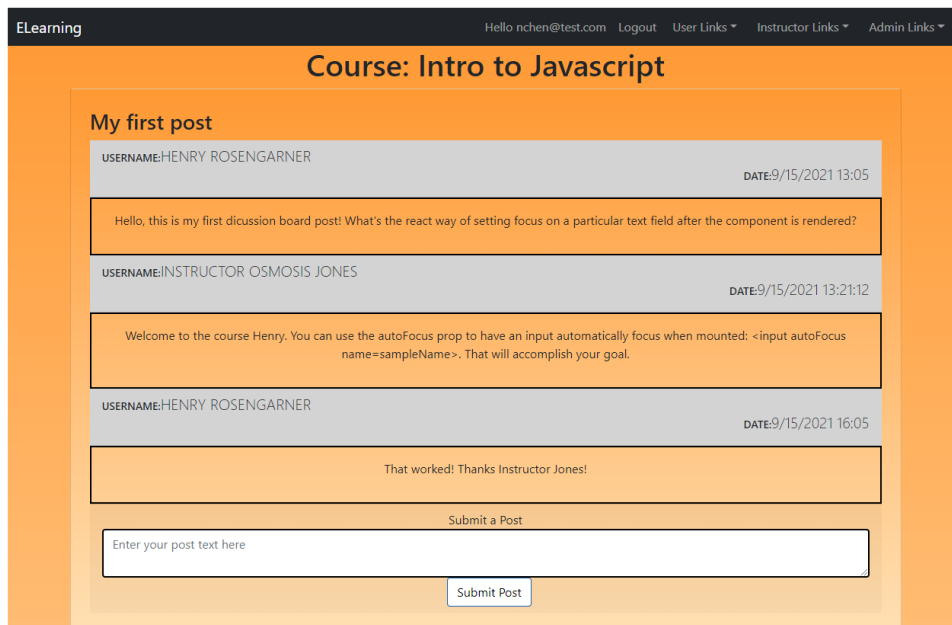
ELearning

Hello nchen@test.com Logout User Links Instructor Links Admin Links

Course: Intro to Javascript

My first post

USERNAME:HENRY ROSENGARNER

DATE:9/15/2021 13:05

Hello, this is my first dicussion board post! What's the react way of setting focus on a particular text field after the component is rendered?

USERNAME:INSTRUCTOR OSMOSIS JONES

DATE:9/15/2021 13:21:12

Welcome to the course Henry. You can use the autoFocus prop to have an input automatically focus when mounted: <input autoFocus name=sampleName>. That will accomplish your goal.

USERNAME:HENRY ROSENGARNER

DATE:9/15/2021 16:05

That worked! Thanks Instructor Jones!

Submit a Post

Enter your post text here

Submit Post